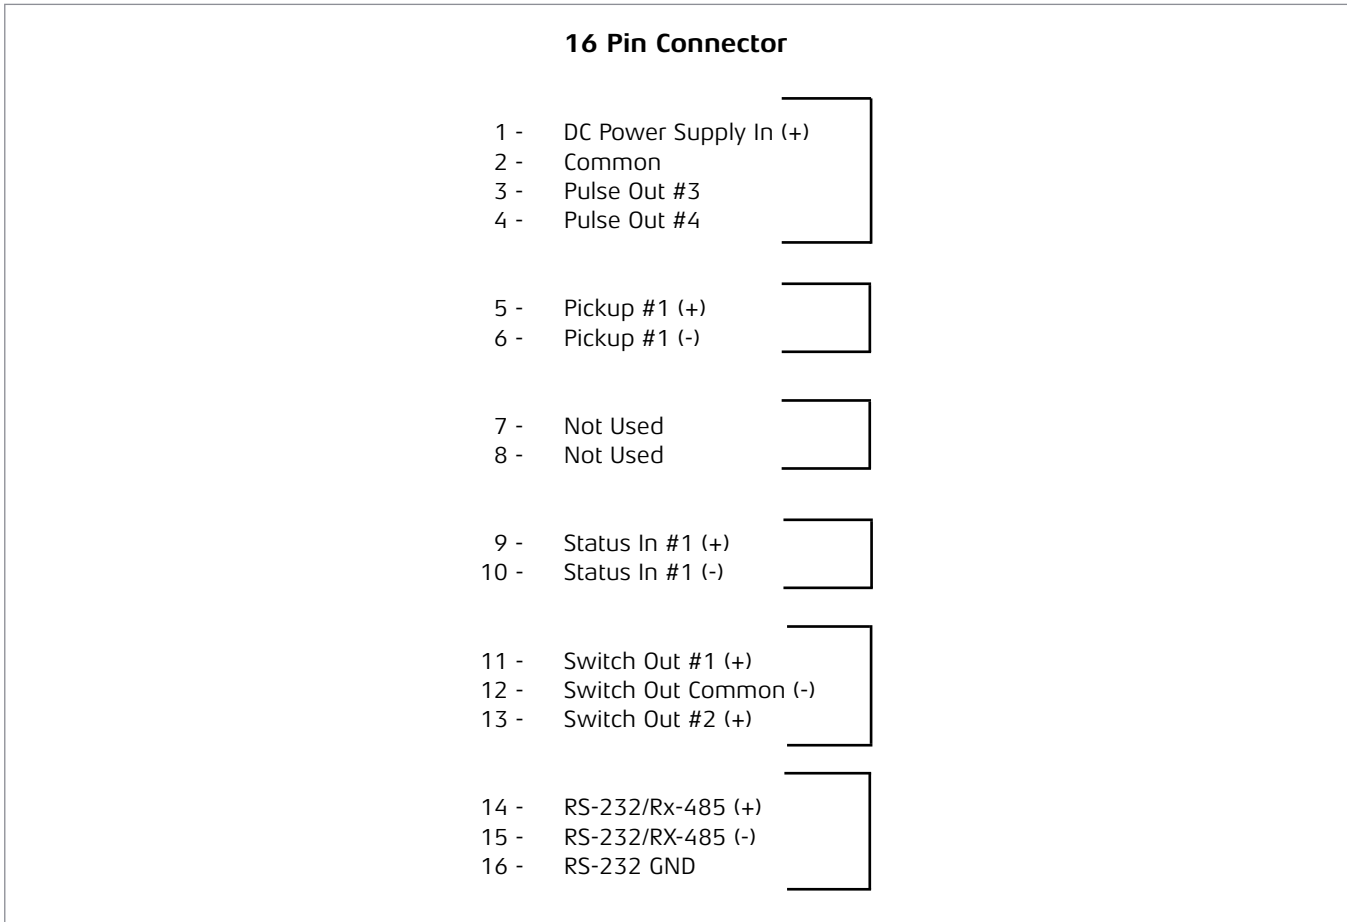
**16 Pin Connector**

1 - DC Power Supply In (+)
2 - Common
3 - Pulse Out #3
4 - Pulse Out #4

5 - Pickup #1 (+)
6 - Pickup #1 (-)

7 - Not Used
8 - Not Used

9 - Status In #1 (+)
10 - Status In #1 (-)

11 - Switch Out #1 (+)
12 - Switch Out Common (-)
13 - Switch Out #2 (+)

14 - RS-232/Rx-485 (+)
15 - RS-232/RX-485 (-)
16 - RS-232 GND